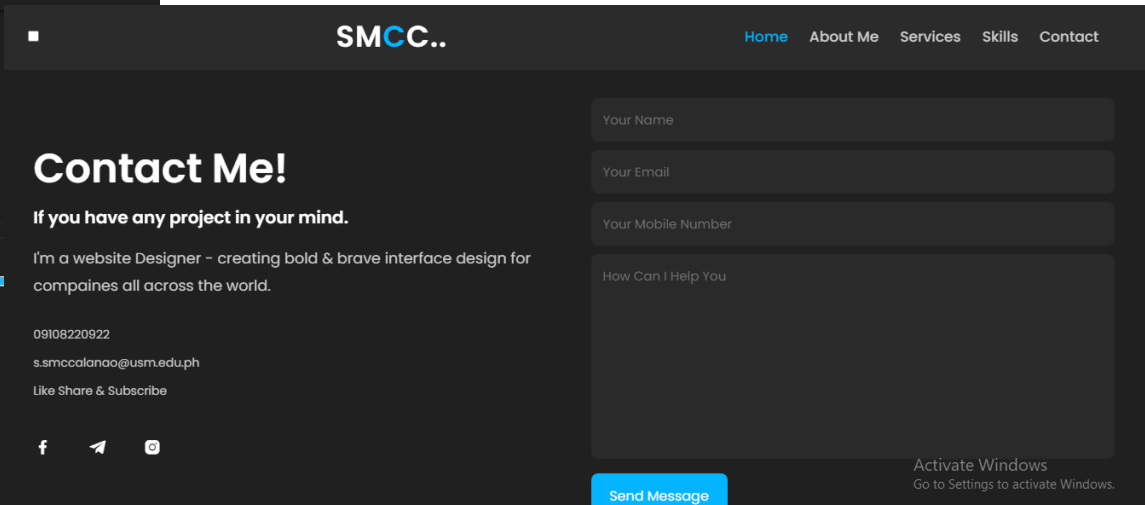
SMCC..

Home About Me Services Skills Contact

Contact Me!

If you have any project in your mind.

I'm a website Designer - creating bold & brave interface design for compaines all across the world.

09108220922

s.smccalanao@usm.edu.ph

Like Share & Subscribe

Your Name

Your Email

Your Mobile Number

How Can I Help You

Send Message

Activate Windows
Go to Settings to activate Windows.